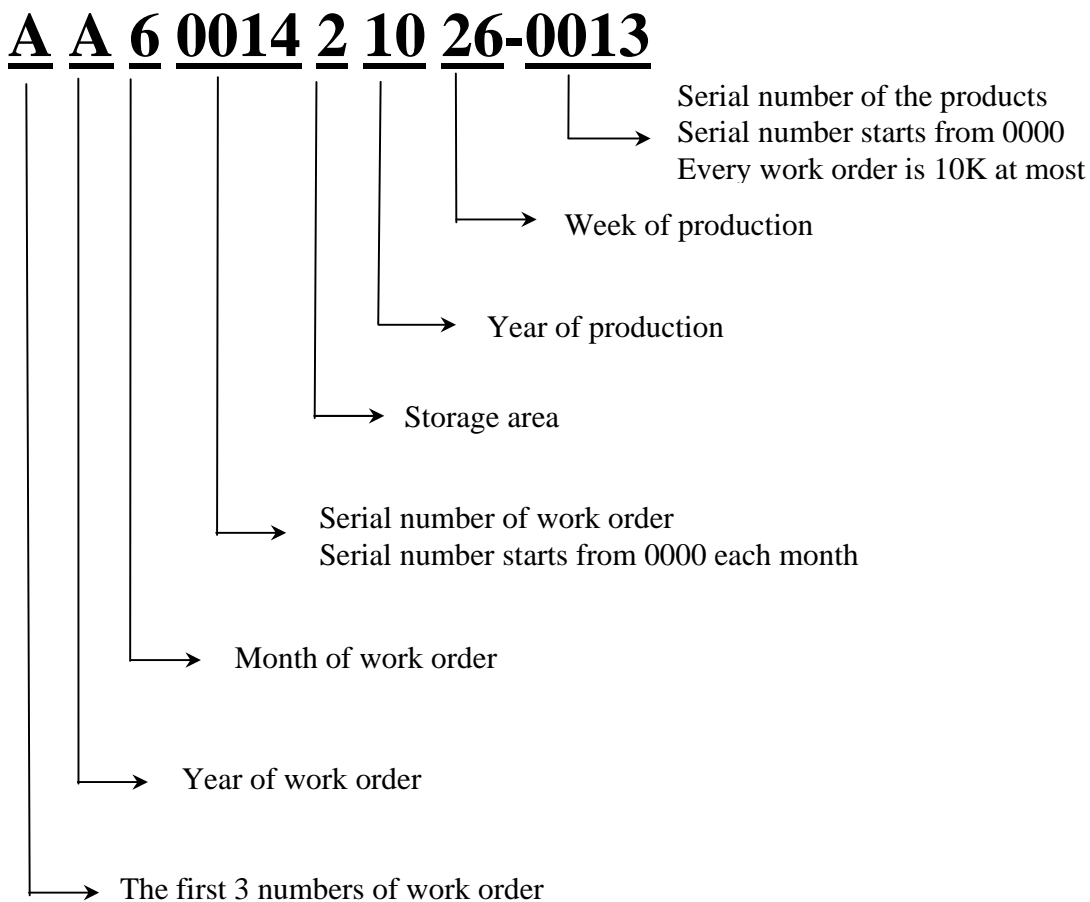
A A 6 0014 2 10 26-0013

Serial number of the products
Serial number starts from 0000
Every work order is 10K at most

Week of production

Year of production

Storage area

Serial number of work order
Serial number starts from 0000 each month

Month of work order

Year of work order

The first 3 numbers of work order